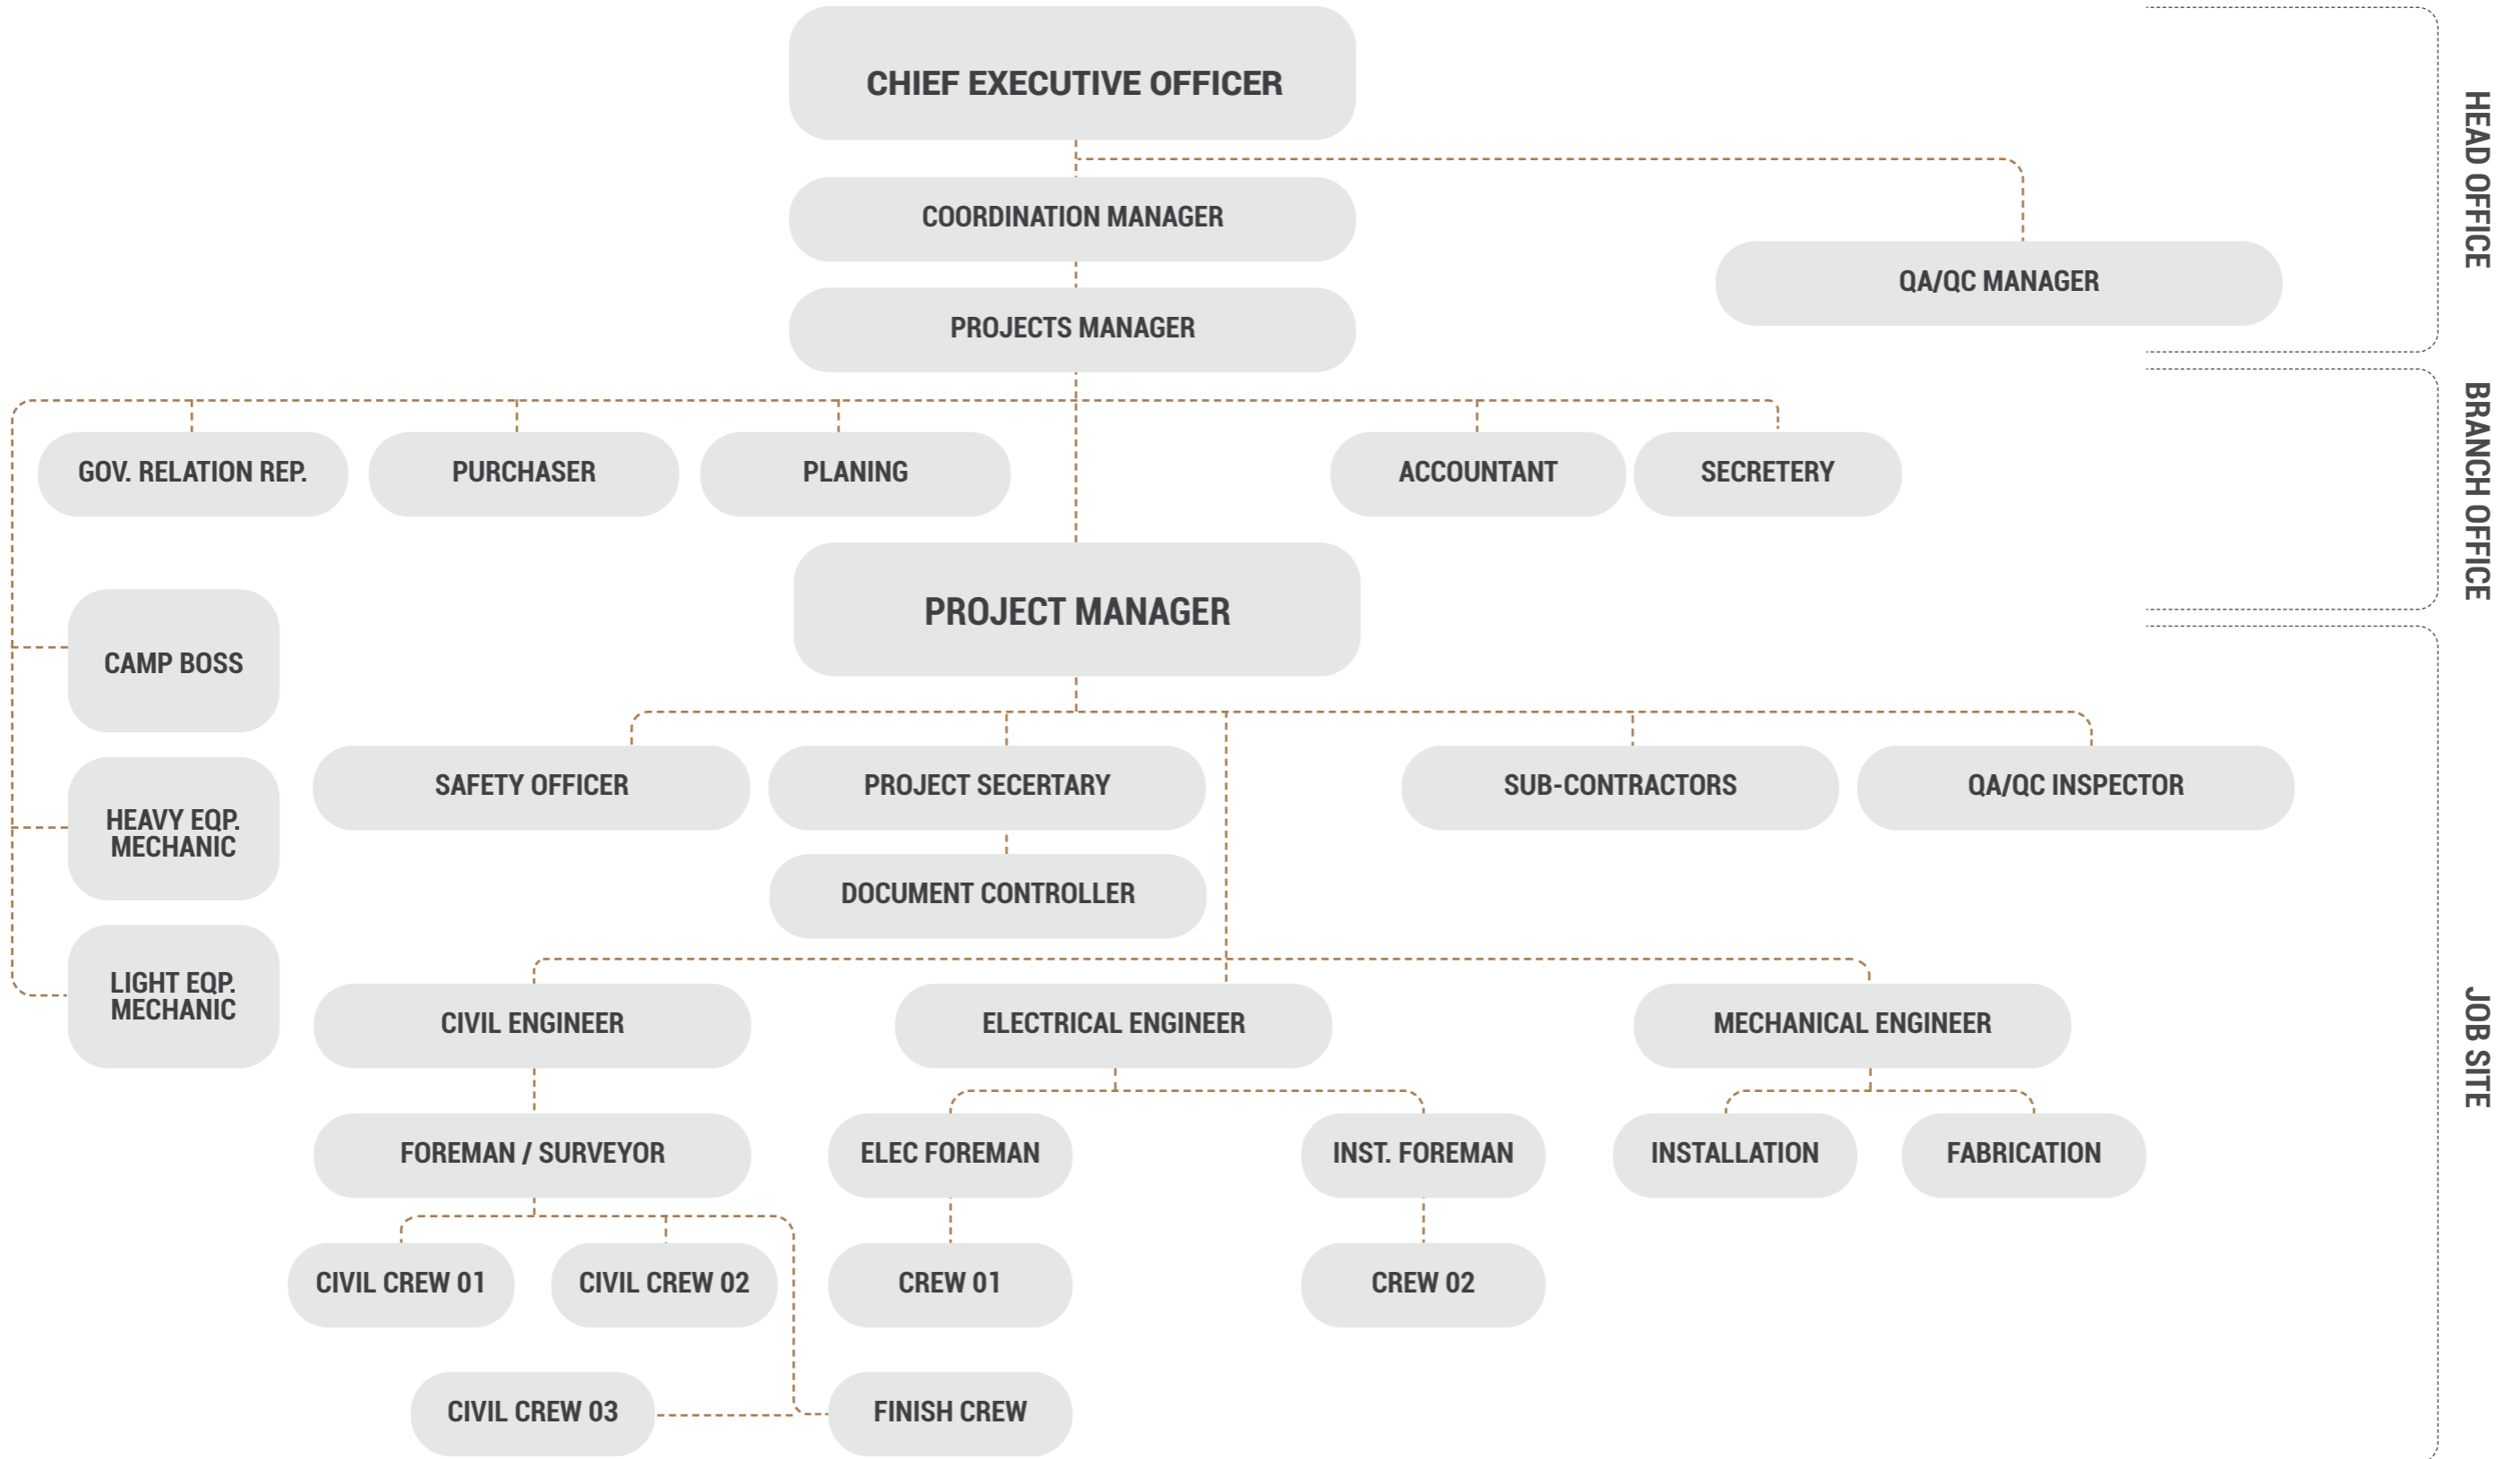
CHIEF EXECUTIVE OFFICER

COORDINATION MANAGER

QA/QC MANAGER

PROJECTS MANAGER

HEAD OFFICE

GOV. RELATION REP.

PURCHASER

PLANING

ACCOUNTANT

SECRETERY

BRANCH OFFICE

PROJECT MANAGER

CAMP BOSS

HEAVY EQP. MECHANIC

LIGHT EQP. MECHANIC

SAFETY OFFICER

PROJECT SECERTARY

SUB-CONTRACTORS

QA/QC INSPECTOR

DOCUMENT CONTROLLER

CIVIL ENGINEER

ELECTRICAL ENGINEER

MECHANICAL ENGINEER

FOREMAN / SURVEYOR

ELEC FOREMAN

INST. FOREMAN

INSTALLATION

FABRICATION

CIVIL CREW 01

CIVIL CREW 02

CREW 01

CREW 02

CIVIL CREW 03

FINISH CREW

JOB SITE